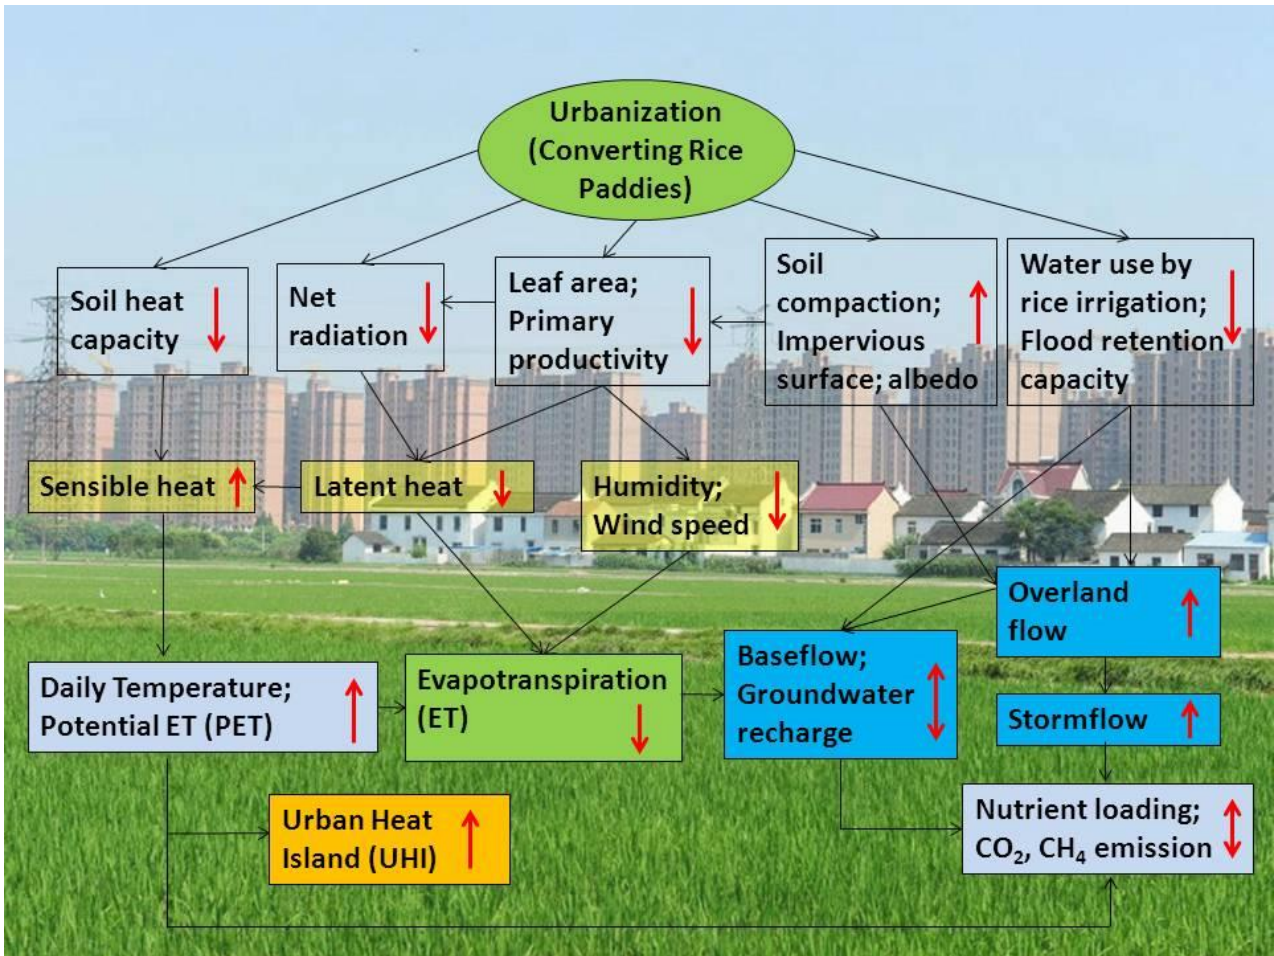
Urbanization (Converting Rice Paddies)

Soil heat capacity

Net radiation

Leaf area; Primary productivity

Soil compaction; Impervious surface; albedo

Water use by rice irrigation; Flood retention capacity

Sensible heat

Latent heat

Humidity; Wind speed

Overland flow

Baseflow; Groundwater recharge

Stormflow

Daily Temperature; Potential ET (PET)

Evapotranspiration (ET)

Urban Heat Island (UHI)

Nutrient loading; $CO_2$, $CH_4$ emission